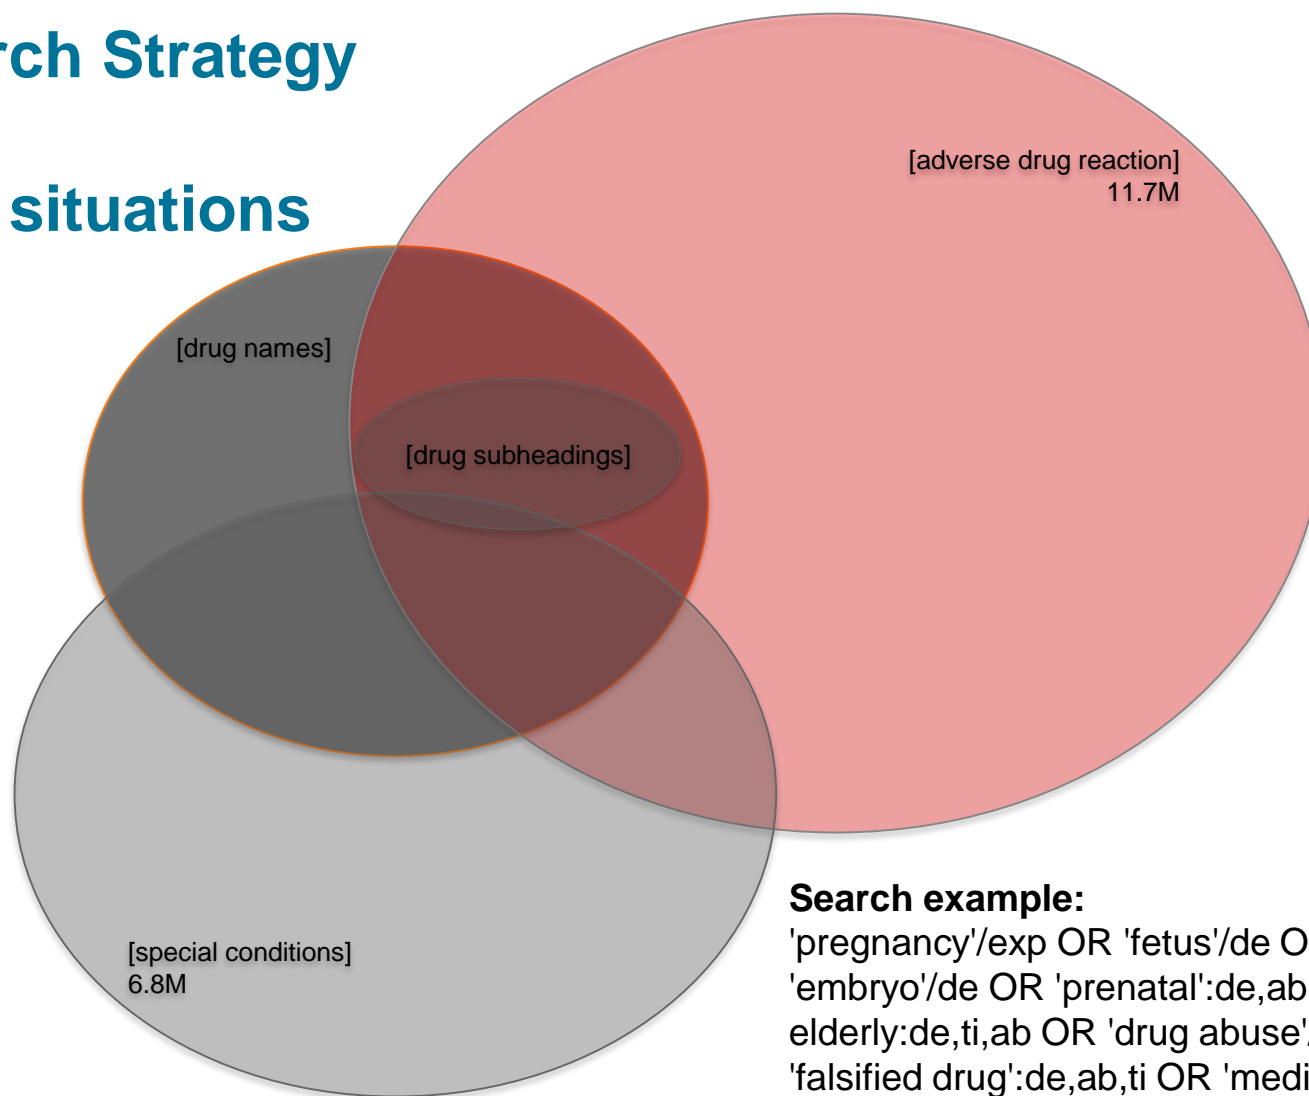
rch Strategy

situations

[adverse drug reaction]
11.7M

[drug names]

[drug subheadings]

[special conditions]
6.8M

**Search example:**
'pregnancy'/exp OR 'fetus'/de O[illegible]
'embryo'/de OR 'prenatal':de,ab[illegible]
elderly:de,ti,ab OR 'drug abuse'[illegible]
'falsified drug':de,ab,ti OR 'medi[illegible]